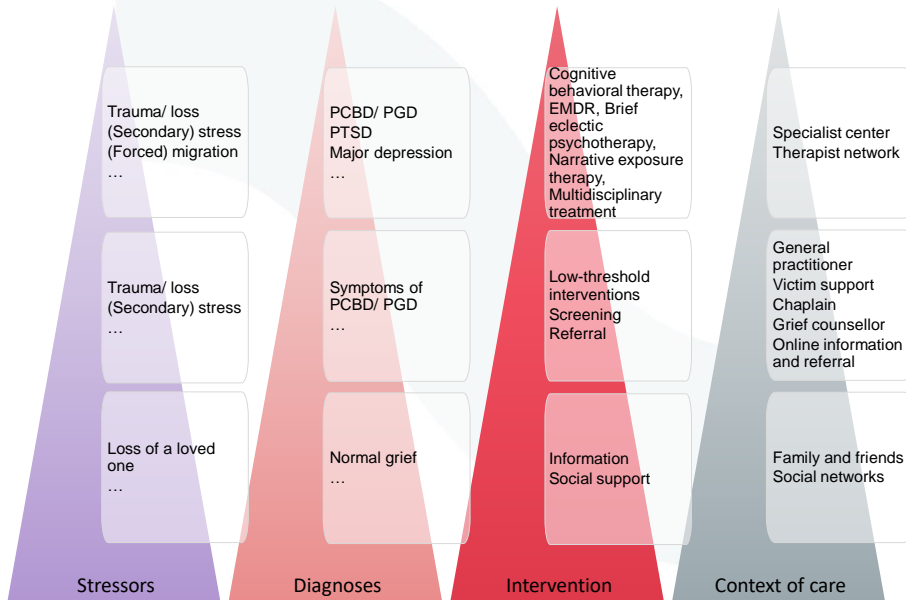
Trauma/ loss
(Secondary) stress
(Forced) migration
…

Trauma/ loss
(Secondary) stress
…

Loss of a loved one
…

Stressors

PCBD/ PGD
PTSD
Major depression
…

Symptoms of PCBD/ PGD
…

Normal grief
…

Diagnoses

Cognitive behavioral therapy, EMDR, Brief eclectic psychotherapy, Narrative exposure therapy, Multidisciplinary treatment

Low-threshold interventions
Screening
Referral

Information
Social support

Intervention

Specialist center
Therapist network

General practitioner
Victim support
Chaplain
Grief counsellor
Online information and referral

Family and friends
Social networks

Context of care